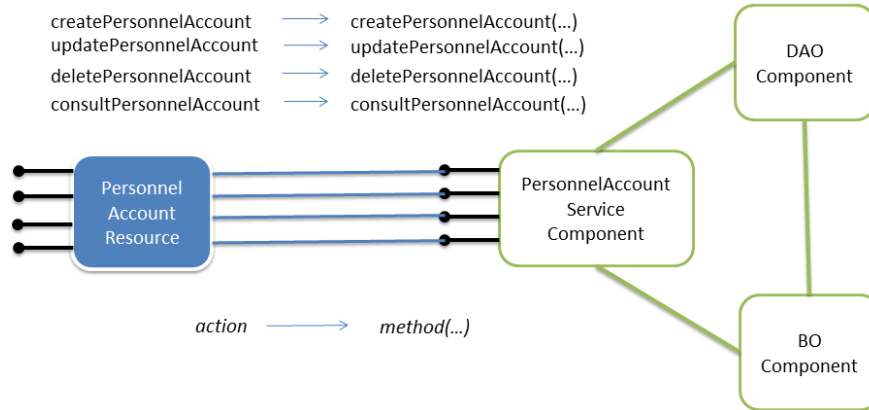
createPersonnelAccount → createPersonnelAccount(...)
updatePersonnelAccount → updatePersonnelAccount(...)
deletePersonnelAccount → deletePersonnelAccount(...)
consultPersonnelAccount → consultPersonnelAccount(...)

DAO Component

Personnel Account Resource

PersonnelAccount Service Component

action → method(...)

BO Component